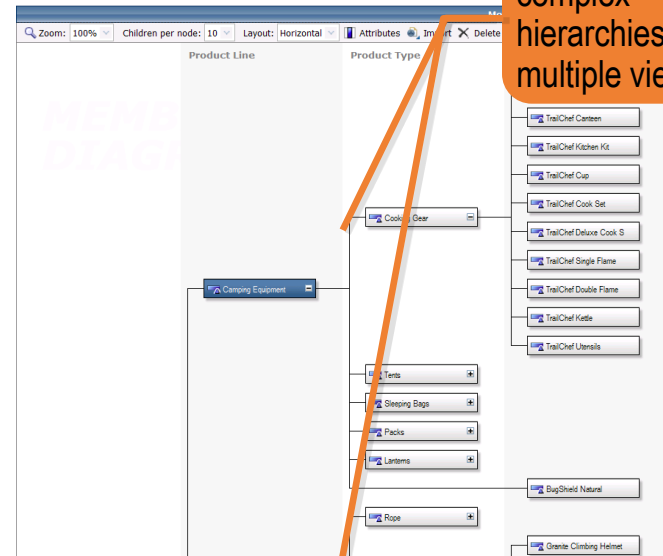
Zoom: 100% Children per node: 10 Layout: Horizontal Attributes Import Delete

complex hierarchies multiple vie

Product Line

Product Type

TrailChef Canteen

TrailChef Kitchen Kit

TrailChef Cup

TrailChef Cook Set

Cooki Gear

TrailChef Deluxe Cook S

TrailChef Single Flame

Camping Equipment

TrailChef Double Flame

TrailChef Kettle

TrailChef Utensils

Tents

Sleeping Bags

Packs

Lanterns

BugShield Natural

Rope

Granite Climbing Helmet